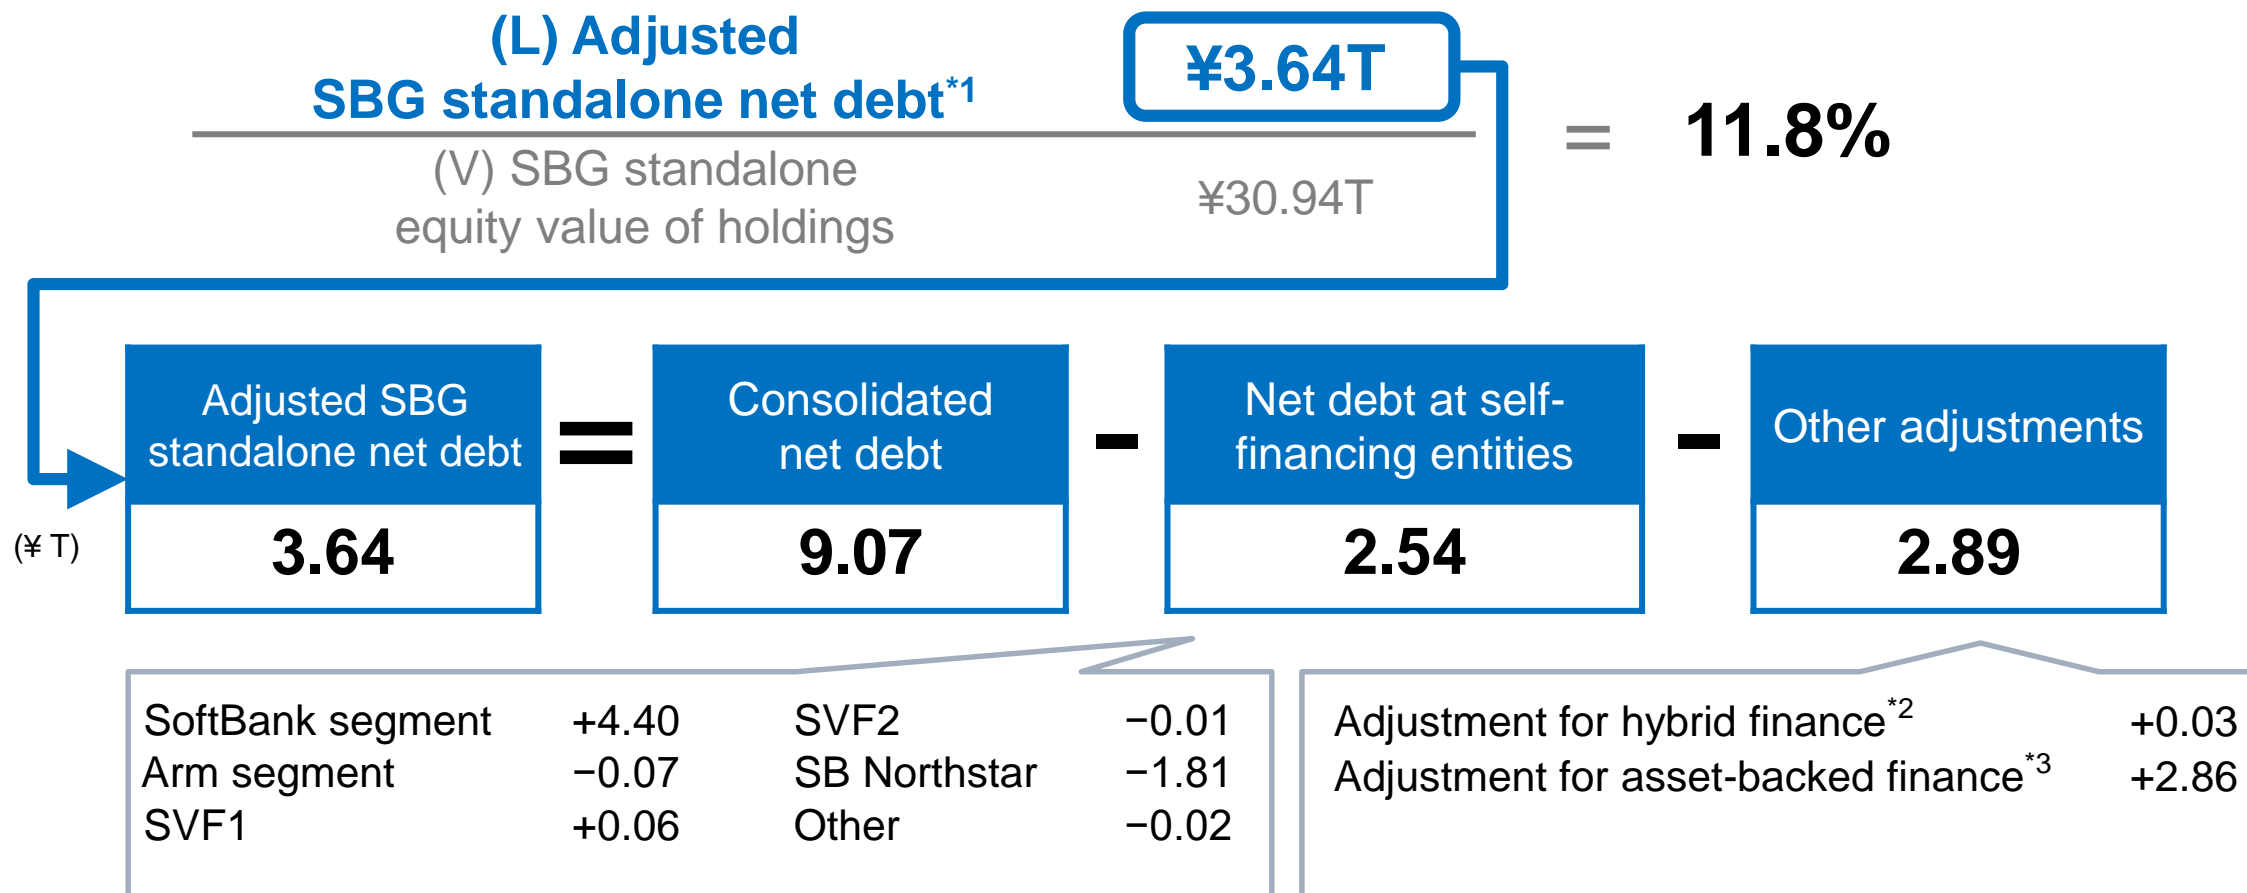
(L) Adjusted SBG standalone net debt$^{*1}$

¥3.64T

(V) SBG standalone equity value of holdings

¥30.94T

= 11.8%

Adjusted SBG standalone net debt = Consolidated net debt - Net debt at self-financing entities - Other adjustments

(¥ T)

3.64

9.07

2.54

2.89

| SoftBank segment | +4.40 | SVF2 | −0.01 |
|---|---|---|---|
| Arm segment | −0.07 | SB Northstar | −1.81 |
| SVF1 | +0.06 | Other | −0.02 |

Adjustment for hybrid finance$^{*2}$ +0.03
Adjustment for asset-backed finance$^{*3}$ +2.86